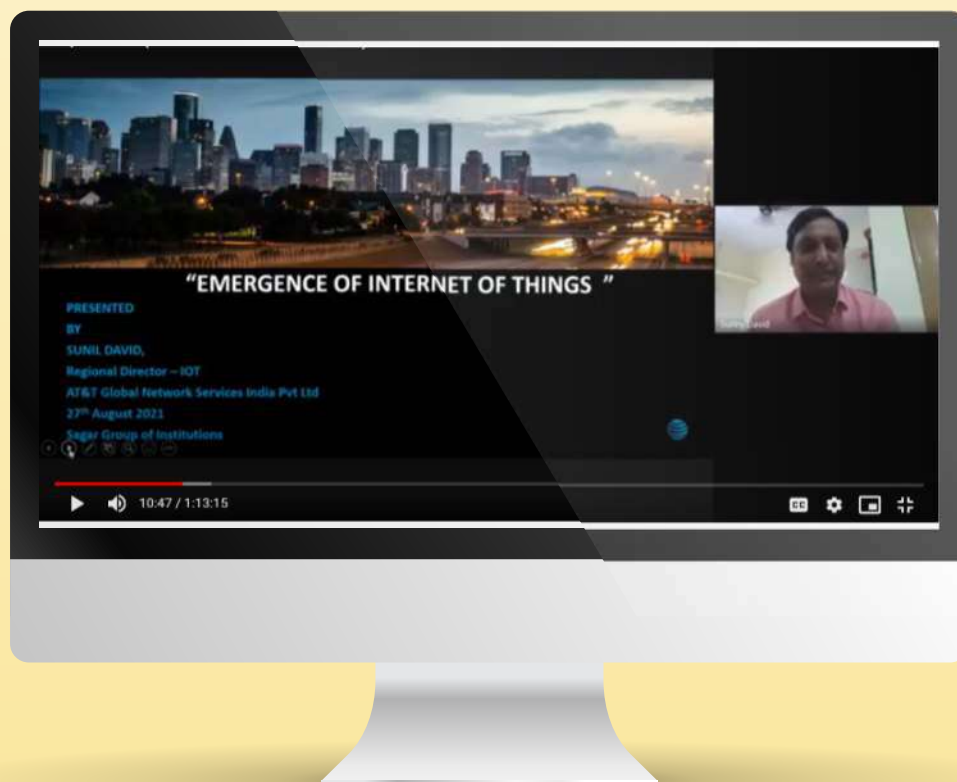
"EMERGENCE OF INTERNET OF THINGS "

PRESENTED
BY
SUNIL DAVID,
Regional Director – IOT
AT&T Global Network Services India Pvt Ltd
27th August 2021
Sagar Group of Institutions

Sunil David

10:47 / 1:13:15